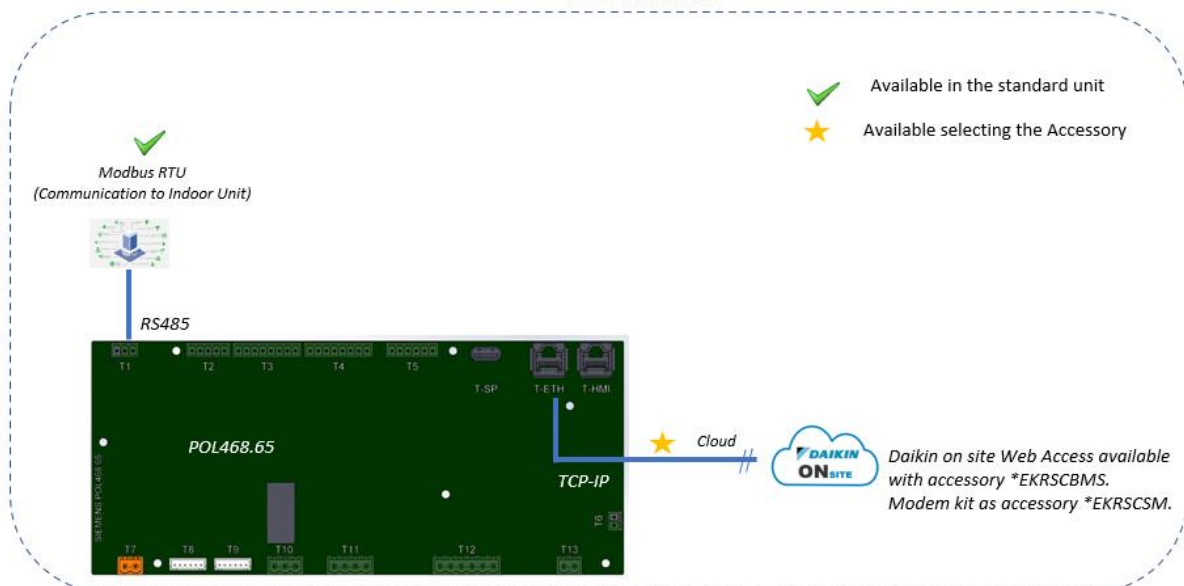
Available in the standard unit

Available selecting the Accessory

Modbus RTU
(Communication to Indoor Unit)

RS485

T1 T2 T3 T4 T5 T-SP T-ETH T-HMI

POL468.65

SIEMENS POL468.65

TCP-IP

Cloud

DAIKIN
ONSITE

Daikin on site Web Access available with accessory *EKRSCBMS.
Modem kit as accessory *EKRSCSM.

T6

T7 T8 T9 T10 T11 T12 T13